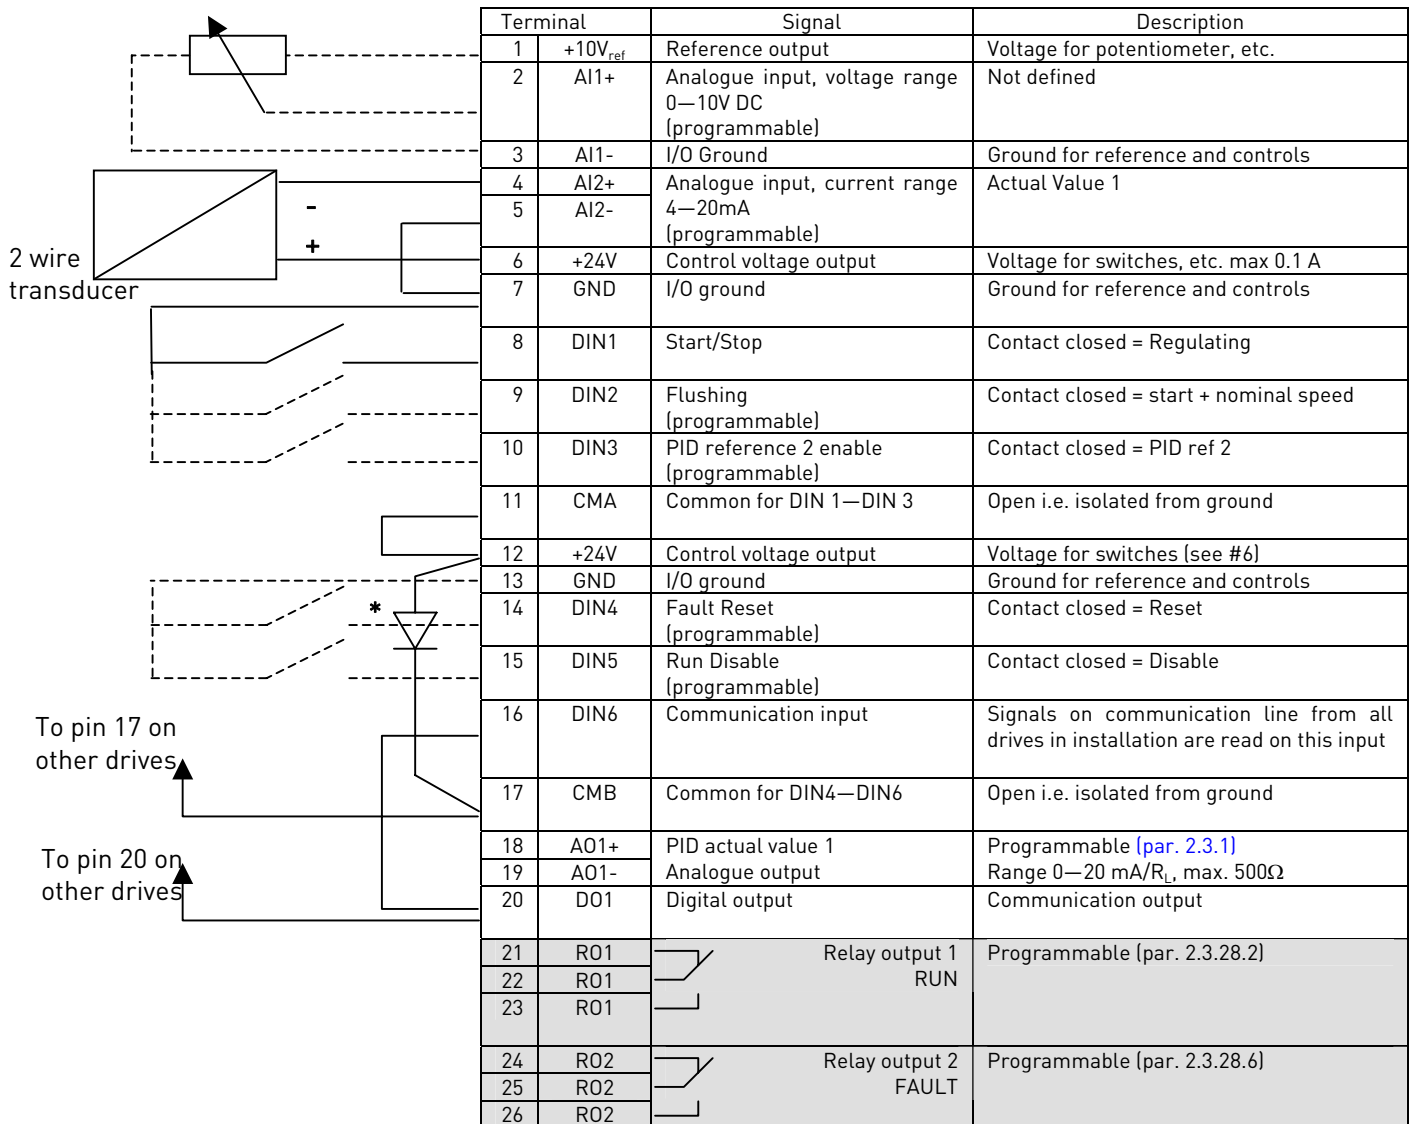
2 wire transducer

-

+

*

To pin 17 on other drives

To pin 20 on other drives

| Terminal | | Signal | Description |
|---|---|---|---|
| 1 | +10V$_{ref}$ | Reference output | Voltage for potentiometer, etc. |
| 2 | AI1+ | Analogue input, voltage range 0—10V DC (programmable) | Not defined |
| 3 | AI1- | I/O Ground | Ground for reference and controls |
| 4 | AI2+ | Analogue input, current range 4—20mA (programmable) | Actual Value 1 |
| 5 | AI2- | | |
| 6 | +24V | Control voltage output | Voltage for switches, etc. max 0.1 A |
| 7 | GND | I/O ground | Ground for reference and controls |
| 8 | DIN1 | Start/Stop | Contact closed = Regulating |
| 9 | DIN2 | Flushing (programmable) | Contact closed = start + nominal speed |
| 10 | DIN3 | PID reference 2 enable (programmable) | Contact closed = PID ref 2 |
| 11 | CMA | Common for DIN 1—DIN 3 | Open i.e. isolated from ground |
| 12 | +24V | Control voltage output | Voltage for switches (see #6) |
| 13 | GND | I/O ground | Ground for reference and controls |
| 14 | DIN4 | Fault Reset (programmable) | Contact closed = Reset |
| 15 | DIN5 | Run Disable (programmable) | Contact closed = Disable |
| 16 | DIN6 | Communication input | Signals on communication line from all drives in installation are read on this input |
| 17 | CMB | Common for DIN4—DIN6 | Open i.e. isolated from ground |
| 18 | AO1+ | PID actual value 1 | Programmable (par. 2.3.1) |
| 19 | AO1- | Analogue output | Range 0—20 mA/R$_L$, max. 500Ω |
| 20 | DO1 | Digital output | Communication output |
| 21 | RO1 | Relay output 1 RUN | Programmable (par. 2.3.28.2) |
| 22 | RO1 | | |
| 23 | RO1 | | |
| 24 | RO2 | Relay output 2 FAULT | Programmable (par. 2.3.28.6) |
| 25 | RO2 | | |
| 26 | RO2 | | |